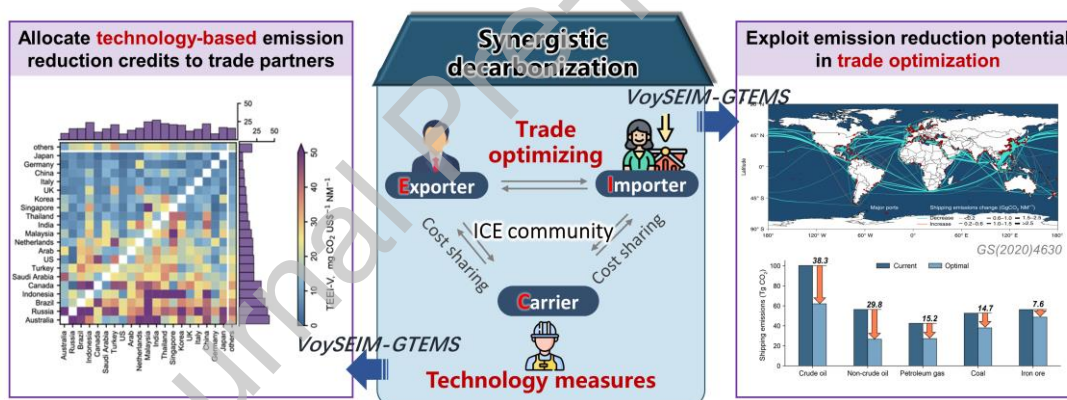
Allocate technology-based emission reduction credits to trade partners

Synergistic decarbonization

Exploit emission reduction potential in trade optimization

VoySEIM-GTEMS

Trade optimizing

Exporter

Importer

ICE community

Cost sharing

Cost sharing

Carrier

Technology measures

VoySEIM-GTEMS

others
Japan
Germany
China
Italy
UK
Korea
Singapore
Thailand
India
Malaysia
Netherlands
Arab
US
Turkey
Saudi Arabia
Canada
Indonesia
Brazil
Russia
Australia

Australia
Russia
Brazil
Indonesia
Canada
Saudi Arabia
Turkey
US
Arab
Netherlands
Malaysia
India
Thailand
Singapore
Korea
UK
Italy
China
Germany
Japan
others

50
25
0
25
50

TEEI-V, mg $CO_2$ US\$$^{-1}$ NM$^{-1}$
50
40
30
20
10
0

45° N
0°
45° S
90° S
Latitude
180°
120° W
60° W
0°
60° E
120° E
180°
Major ports
Shipping emissions change (GgCO$_2$ NM$^{-1}$)
Decrease
Increase
<0.2
0.2~0.6
0.6~1.0
1.0~1.5
1.5~2.5
>2.5

GS(2020)4630

Current
Optimal

Shipping emissions (Tg $CO_2$)
100
80
60
40
20
0

38.3
29.8
15.2
14.7
7.6

Crude oil
Non-crude oil
Petroleum gas
Coal
Iron ore